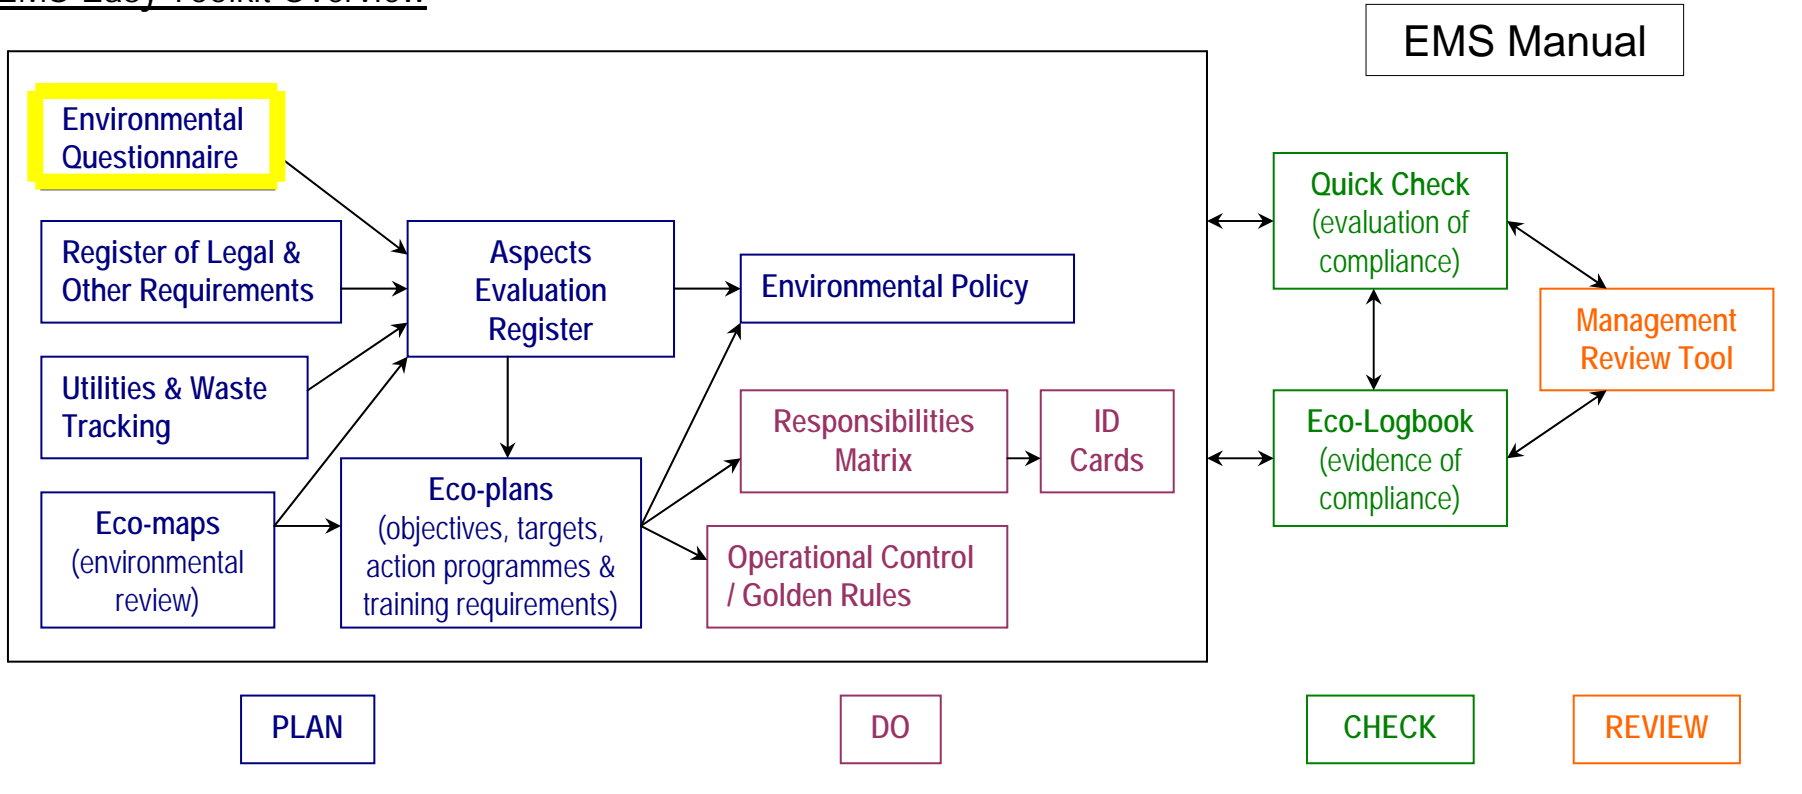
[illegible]

EMS Manual

Environmental Questionnaire

Register of Legal & Other Requirements

Utilities & Waste Tracking

Eco-maps (environmental review)

Aspects Evaluation Register

Eco-plans (objectives, targets, action programmes & training requirements)

Environmental Policy

Responsibilities Matrix

ID Cards

Operational Control / Golden Rules

Quick Check (evaluation of compliance)

Eco-Logbook (evidence of compliance)

Management Review Tool

PLAN

DO

CHECK

REVIEW